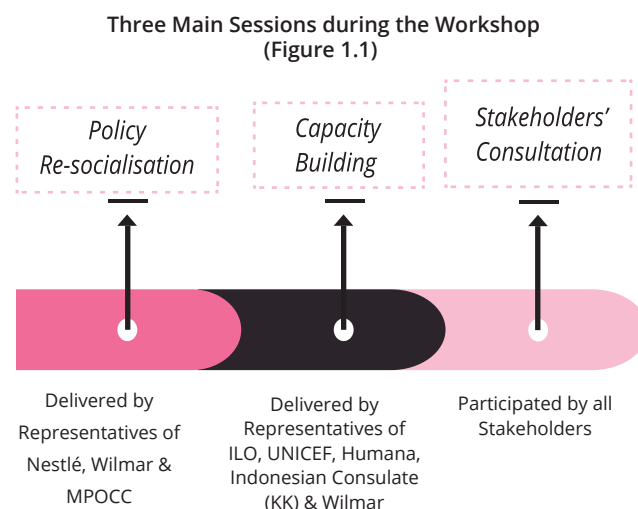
Three Main Sessions during the Workshop
(Figure 1.1)

Policy Re-socialisation

Capacity Building

Stakeholders' Consultation

Delivered by Representatives of Nestlé, Wilmar & MPOCC

Delivered by Representatives of ILO, UNICEF, Humana, Indonesian Consulate (KK) & Wilmar

Participated by all Stakeholders